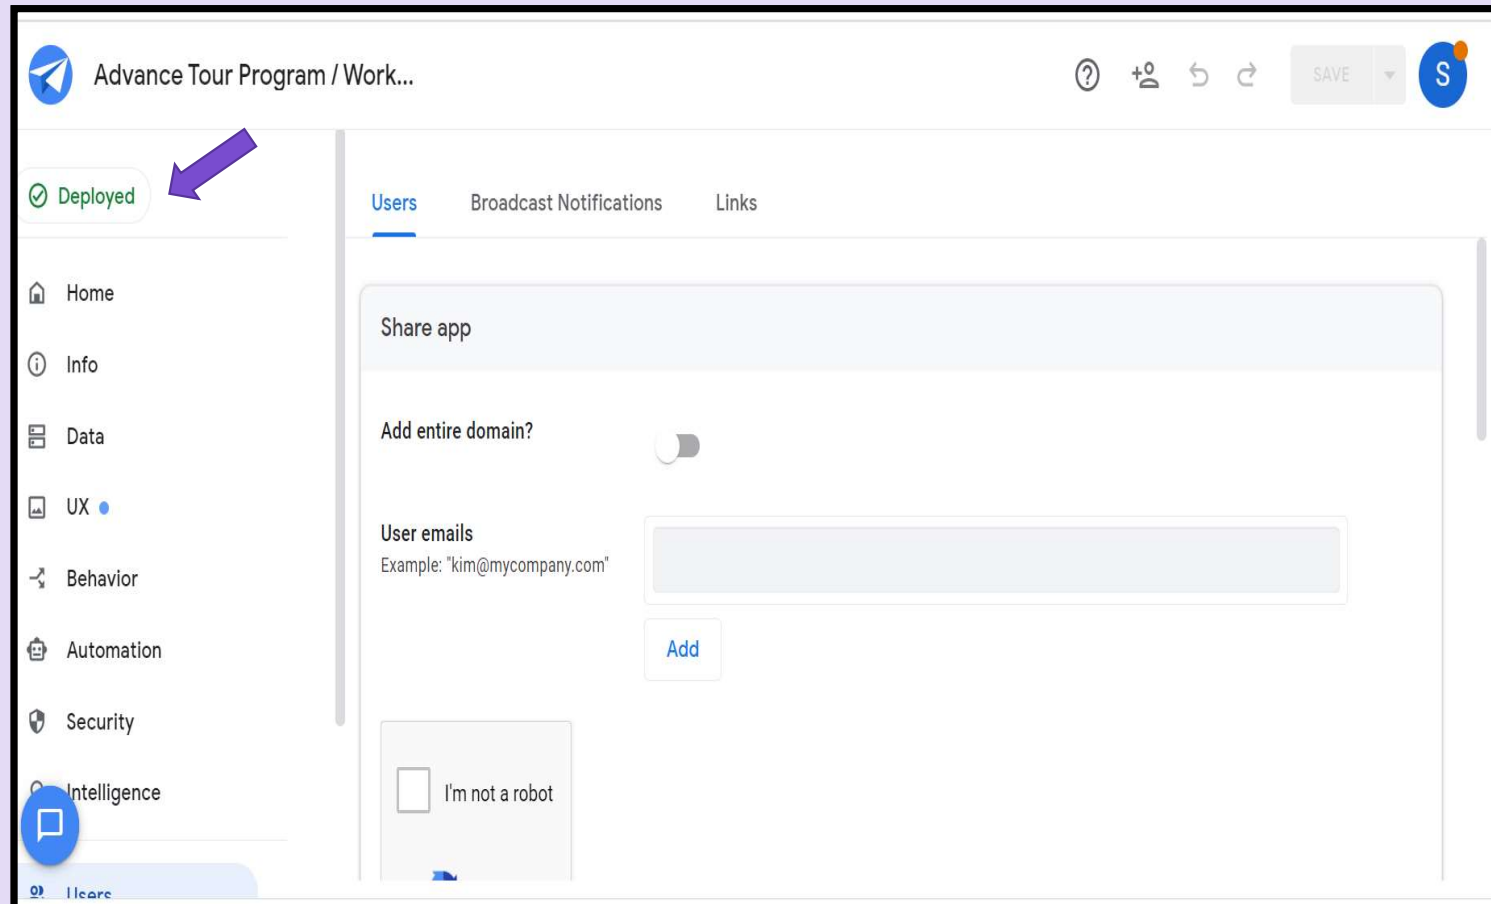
Advance Tour Program / Work...

SAVE

S

Deployed

Home

Info

Data

UX

Behavior

Automation

Security

Intelligence

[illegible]

Users

Broadcast Notifications

Links

Share app

Add entire domain?

User emails

Example: "kim@mycompany.com"

Add

I'm not a robot